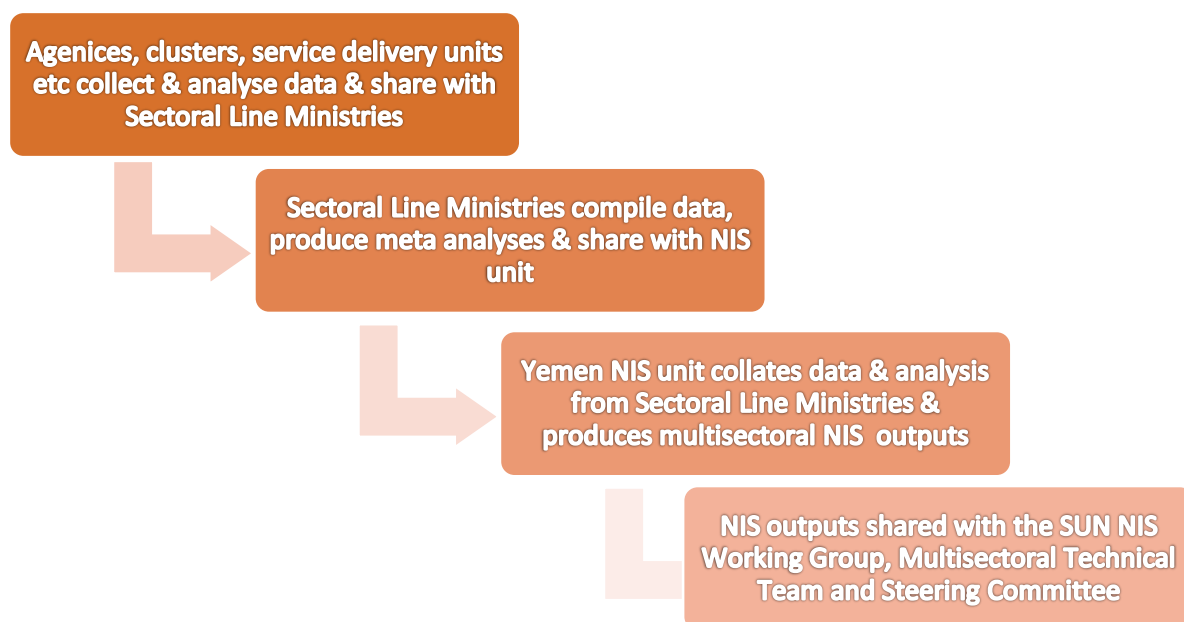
Agenices, clusters, service delivery units etc collect & analyse data & share with Sectoral Line Ministries

Sectoral Line Ministries compile data, produce meta analyses & share with NIS unit

Yemen NIS unit collates data & analysis from Sectoral Line Ministries & produces multisectoral NIS outputs

NIS outputs shared with the SUN NIS Working Group, Multisectoral Technical Team and Steering Committee